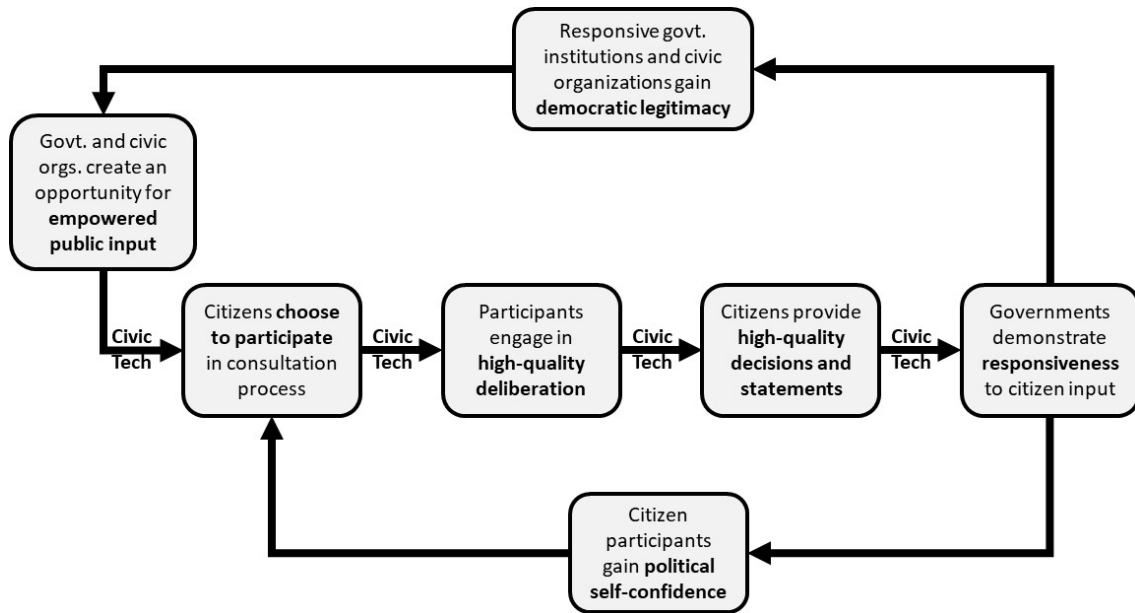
Responsive govt. institutions and civic organizations gain democratic legitimacy

Govt. and civic orgs. create an opportunity for empowered public input

Civic Tech

Citizens choose to participate in consultation process

Civic Tech

Participants engage in high-quality deliberation

Civic Tech

Citizens provide high-quality decisions and statements

Civic Tech

Governments demonstrate responsiveness to citizen input

Citizen participants gain political self-confidence